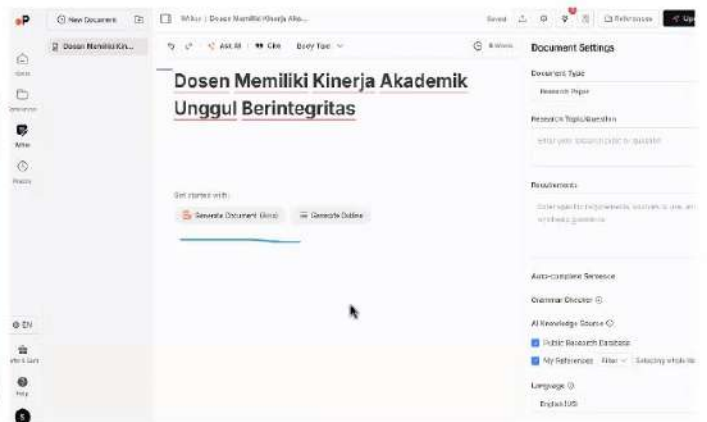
New Document

Dosen Memiliki Kin...

Writer | Dosen Memiliki Kinerja Aka...

Saved

References

Up

Home

Documents

Writer

History

Ask AI

Cite

Body Text

Dosen Memiliki Kinerja Akademik Unggul Berintegritas

Get started with:

Generate Document (Beta)

Generate Outline

Document Settings

Document Type

Research Paper

Research Topic/Question

Enter your research topic or question

Requirements

Enter specific requirements, sources to use, or...

Auto-complete Sentence

Grammar Checker

AI Knowledge Source

Public Research Database

My References

Filter

Selecting whole lib

Language

English (US)

EN

Help